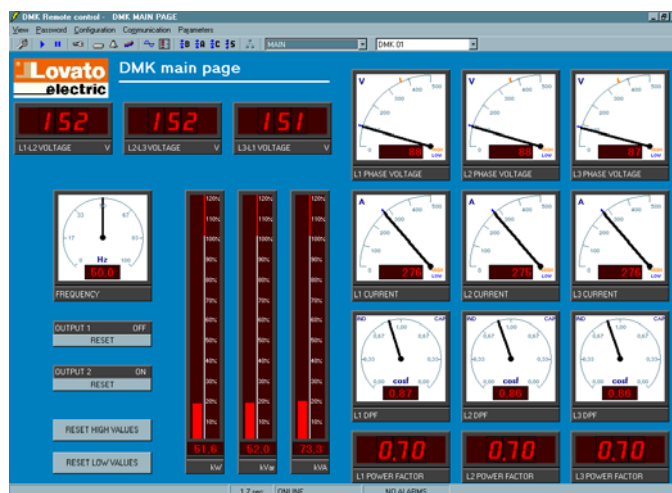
DMK Remote control - DMK MAIN PAGE
View Password Configuration Communication Parameters
MAIN
DMK 01

Lovato electric
DMK main page

152
L1-L2 VOLTAGE V
152
L2-L3 VOLTAGE V
151
L3-L1 VOLTAGE V

V
0 100 200 300 400 500
88
HIGH LOW
L1 PHASE VOLTAGE

V
0 100 200 300 400 500
88
HIGH LOW
L2 PHASE VOLTAGE

V
0 100 200 300 400 500
87
HIGH LOW
L3 PHASE VOLTAGE

0 17 33 50 67 83 100
Hz
50.0
FREQUENCY

120% 110% 100% 90% 80% 70% 60% 50% 40% 30% 20% 10%
51.6
kW

120% 110% 100% 90% 80% 70% 60% 50% 40% 30% 20% 10%
52.0
kVar

120% 110% 100% 90% 80% 70% 60% 50% 40% 30% 20% 10%
73.3
kVA

A
0 100 200 300 400 500
276
HIGH LOW
L1 CURRENT

A
0 100 200 300 400 500
275
HIGH LOW
L2 CURRENT

A
0 100 200 300 400 500
276
HIGH LOW
L3 CURRENT

OUTPUT 1 OFF
RESET

OUTPUT 2 ON
RESET

RESET HIGH VALUES

RESET LOW VALUES

IND CAP
0,67 1,00 0,67
0,33 0,33
cosf
0.87
L1 DPF

IND CAP
0,67 1,00 0,67
0,33 0,33
cosf
0.86
L2 DPF

IND CAP
0,67 1,00 0,67
0,33 0,33
cosf
0.86
L3 DPF

0,70
L1 POWER FACTOR
0,70
L2 POWER FACTOR
0,70
L3 POWER FACTOR

1.7 sec ONLINE NO ALARMS